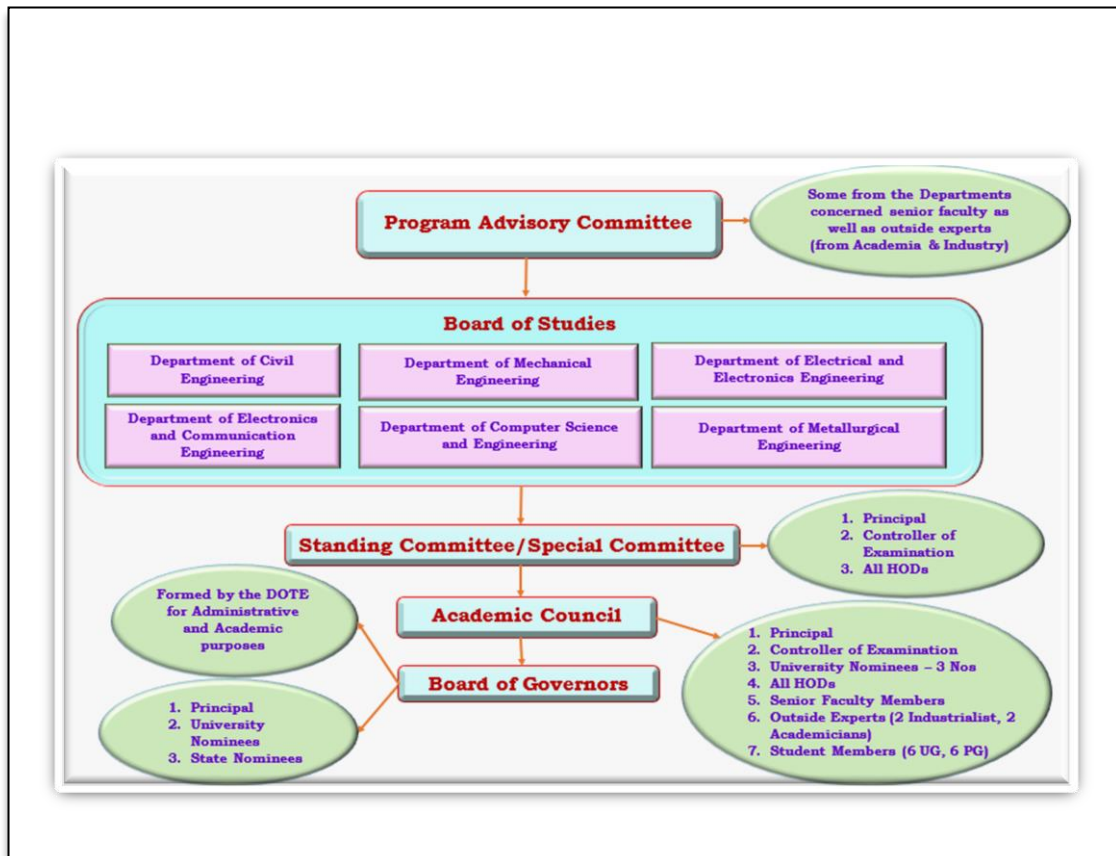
Program Advisory Committee

Some from the Departments concerned senior faculty as well as outside experts (from Academia & Industry)

Board of Studies

Department of Civil Engineering

Department of Mechanical Engineering

Department of Electrical and Electronics Engineering

Department of Electronics and Communication Engineering

Department of Computer Science and Engineering

Department of Metallurgical Engineering

Standing Committee/Special Committee

1. Principal
2. Controller of Examination
3. All HODs

Formed by the DOTE for Administrative and Academic purposes

Academic Council

1. Principal
2. Controller of Examination
3. University Nominees – 3 Nos
4. All HODs
5. Senior Faculty Members
6. Outside Experts (2 Industrialist, 2 Academicians)
7. Student Members (6 UG, 6 PG)

Board of Governors

1. Principal
2. University Nominees
3. State Nominees